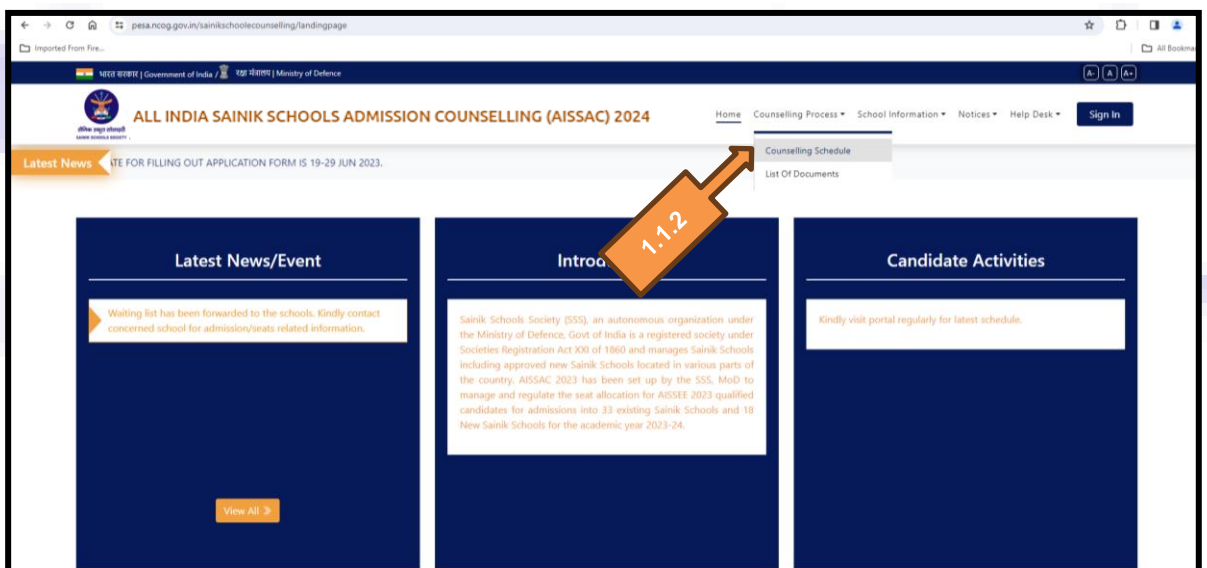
pesa.ncog.gov.in/sainikschoolcounselling/landingpage

Imported From Fire...

All Bookma

भारत सरकार | Government of India / रक्षा मंत्रालय | Ministry of Defence

A- A A+

ALL INDIA SAINIK SCHOOLS ADMISSION COUNSELLING (AISSAC) 2024

Home Counselling Process School Information Notices Help Desk Sign In

Counselling Schedule

List Of Documents

Latest News TE FOR FILLING OUT APPLICATION FORM IS 19-29 JUN 2023.

1.1.2

Latest News/Event

Waiting list has been forwarded to the schools. Kindly contact concerned school for admission/seats related information.

View All

Introd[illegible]

Sainik Schools Society (SSS), an autonomous organization under the Ministry of Defence, Govt of India is a registered society under Societies Registration Act XXI of 1860 and manages Sainik Schools including approved new Sainik Schools located in various parts of the country. AISSAC 2023 has been set up by the SSS, MoD to manage and regulate the seat allocation for AISSEE 2023 qualified candidates for admissions into 33 existing Sainik Schools and 18 New Sainik Schools for the academic year 2023-24.

Candidate Activities

Kindly visit portal regularly for latest schedule.